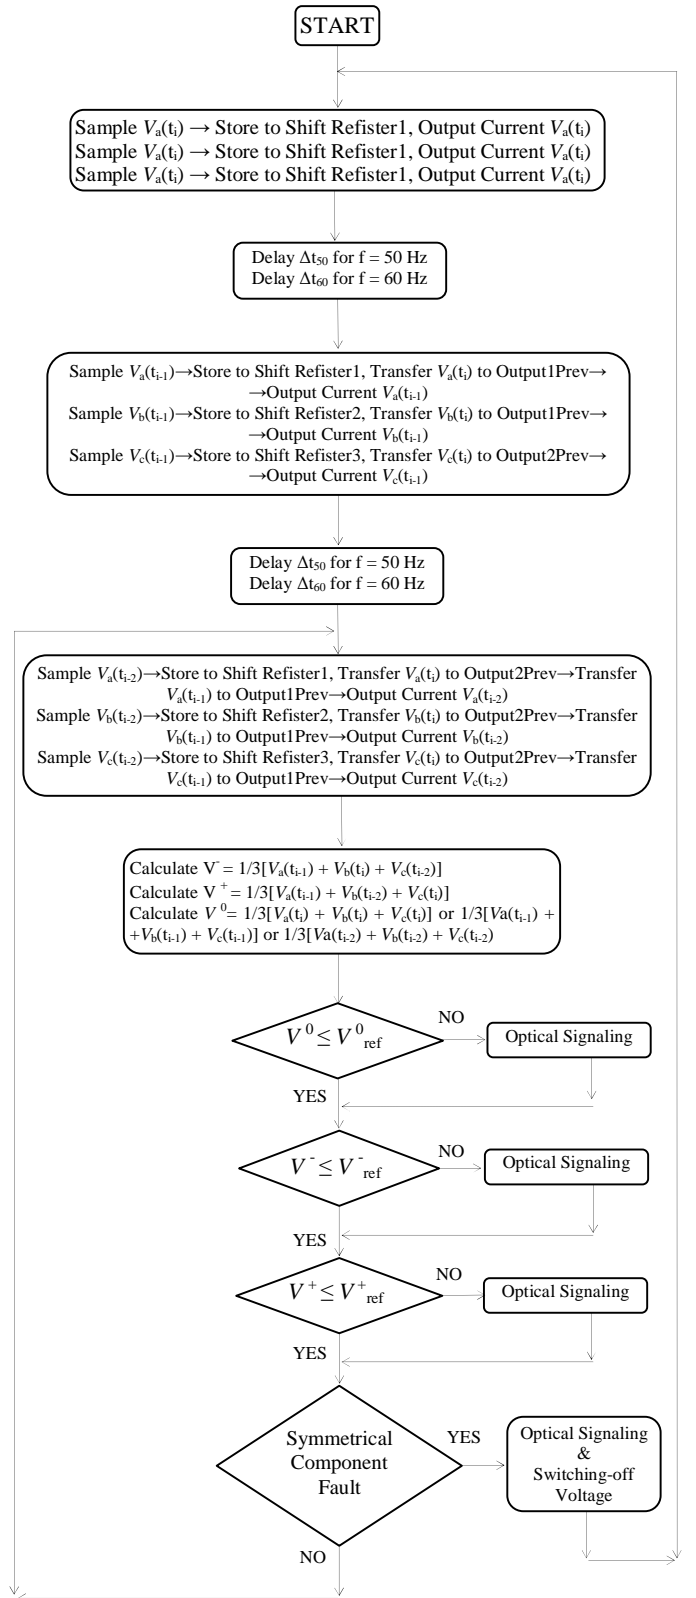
START

Sample $V_a(t_i)$ → Store to Shift Refister1, Output Current $V_a(t_i)$
Sample $V_a(t_i)$ → Store to Shift Refister1, Output Current $V_a(t_i)$
Sample $V_a(t_i)$ → Store to Shift Refister1, Output Current $V_a(t_i)$

Delay $\Delta t_{50}$ for f = 50 Hz
Delay $\Delta t_{60}$ for f = 60 Hz

Sample $V_a(t_{i-1})$→Store to Shift Refister1, Transfer $V_a(t_i)$ to Output1Prev→ →Output Current $V_a(t_{i-1})$
Sample $V_b(t_{i-1})$→Store to Shift Refister2, Transfer $V_b(t_i)$ to Output1Prev→ →Output Current $V_b(t_{i-1})$
Sample $V_c(t_{i-1})$→Store to Shift Refister3, Transfer $V_c(t_i)$ to Output2Prev→ →Output Current $V_c(t_{i-1})$

Delay $\Delta t_{50}$ for f = 50 Hz
Delay $\Delta t_{60}$ for f = 60 Hz

Sample $V_a(t_{i-2})$→Store to Shift Refister1, Transfer $V_a(t_i)$ to Output2Prev→Transfer $V_a(t_{i-1})$ to Output1Prev→Output Current $V_a(t_{i-2})$
Sample $V_b(t_{i-2})$→Store to Shift Refister2, Transfer $V_b(t_i)$ to Output2Prev→Transfer $V_b(t_{i-1})$ to Output1Prev→Output Current $V_b(t_{i-2})$
Sample $V_c(t_{i-2})$→Store to Shift Refister3, Transfer $V_c(t_i)$ to Output2Prev→Transfer $V_c(t_{i-1})$ to Output1Prev→Output Current $V_c(t_{i-2})$

Calculate $V^- = 1/3[V_a(t_{i-1}) + V_b(t_i) + V_c(t_{i-2})]$
Calculate $V^+ = 1/3[V_a(t_{i-1}) + V_b(t_{i-2}) + V_c(t_i)]$
Calculate $V^0 = 1/3[V_a(t_i) + V_b(t_i) + V_c(t_i)]$ or $1/3[Va(t_{i-1}) + +V_b(t_{i-1}) + V_c(t_{i-1})]$ or $1/3[Va(t_{i-2}) + V_b(t_{i-2}) + V_c(t_{i-2})$

$V^0 \leq V^0_{ref}$
NO
Optical Signaling
YES

$V^- \leq V^-_{ref}$
NO
Optical Signaling
YES

$V^+ \leq V^+_{ref}$
NO
Optical Signaling
YES

Symmetrical Component Fault
YES
Optical Signaling & Switching-off Voltage
NO